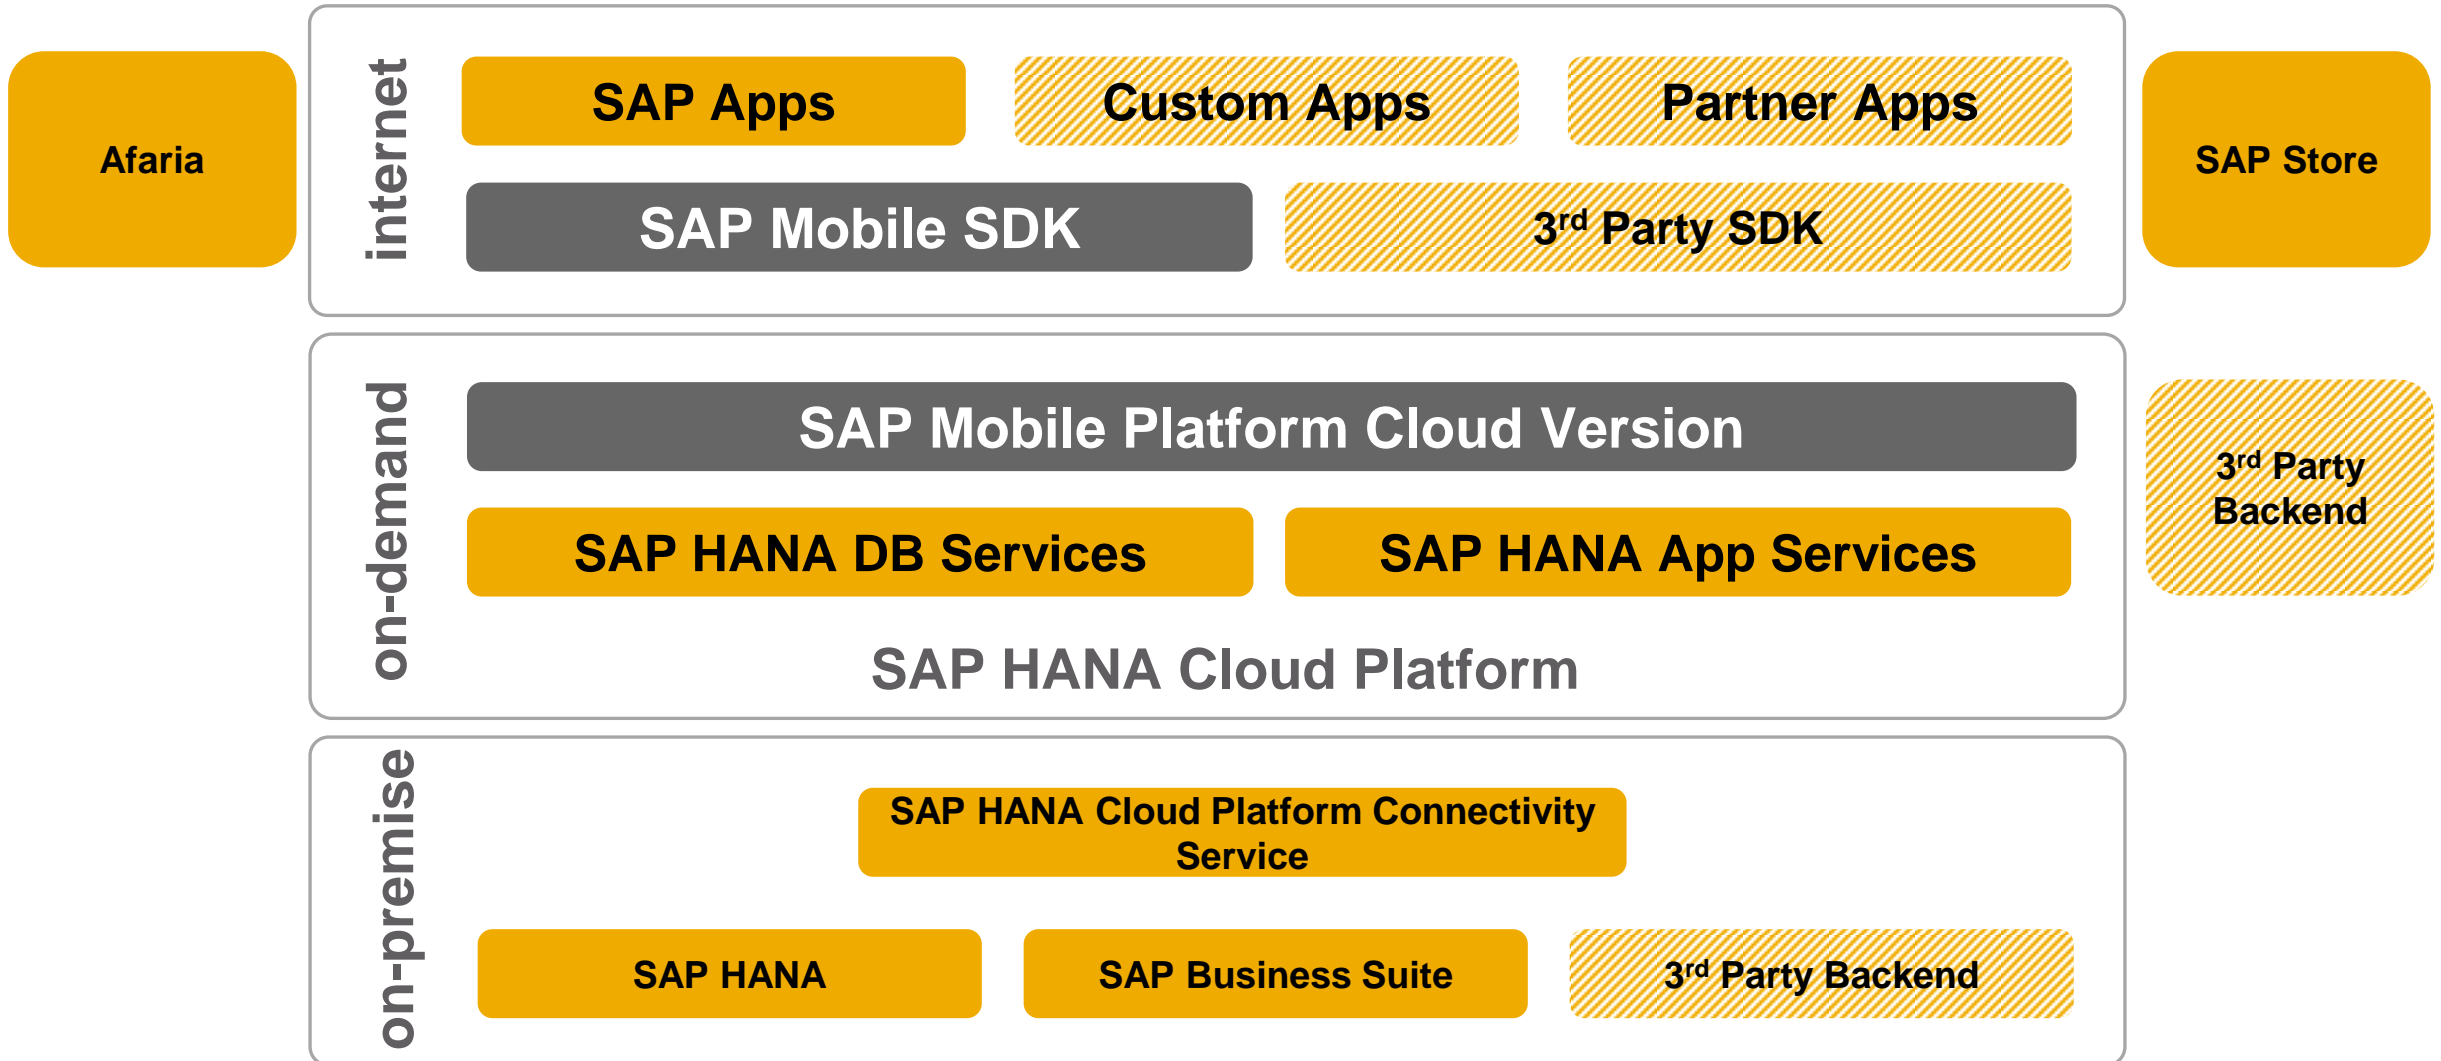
Afaria

internet

SAP Apps

Custom Apps

Partner Apps

SAP Store

SAP Mobile SDK

3$^{rd}$ Party SDK

on-demand

SAP Mobile Platform Cloud Version

3$^{rd}$ Party Backend

SAP HANA DB Services

SAP HANA App Services

SAP HANA Cloud Platform

on-premise

SAP HANA Cloud Platform Connectivity Service

SAP HANA

SAP Business Suite

3$^{rd}$ Party Backend